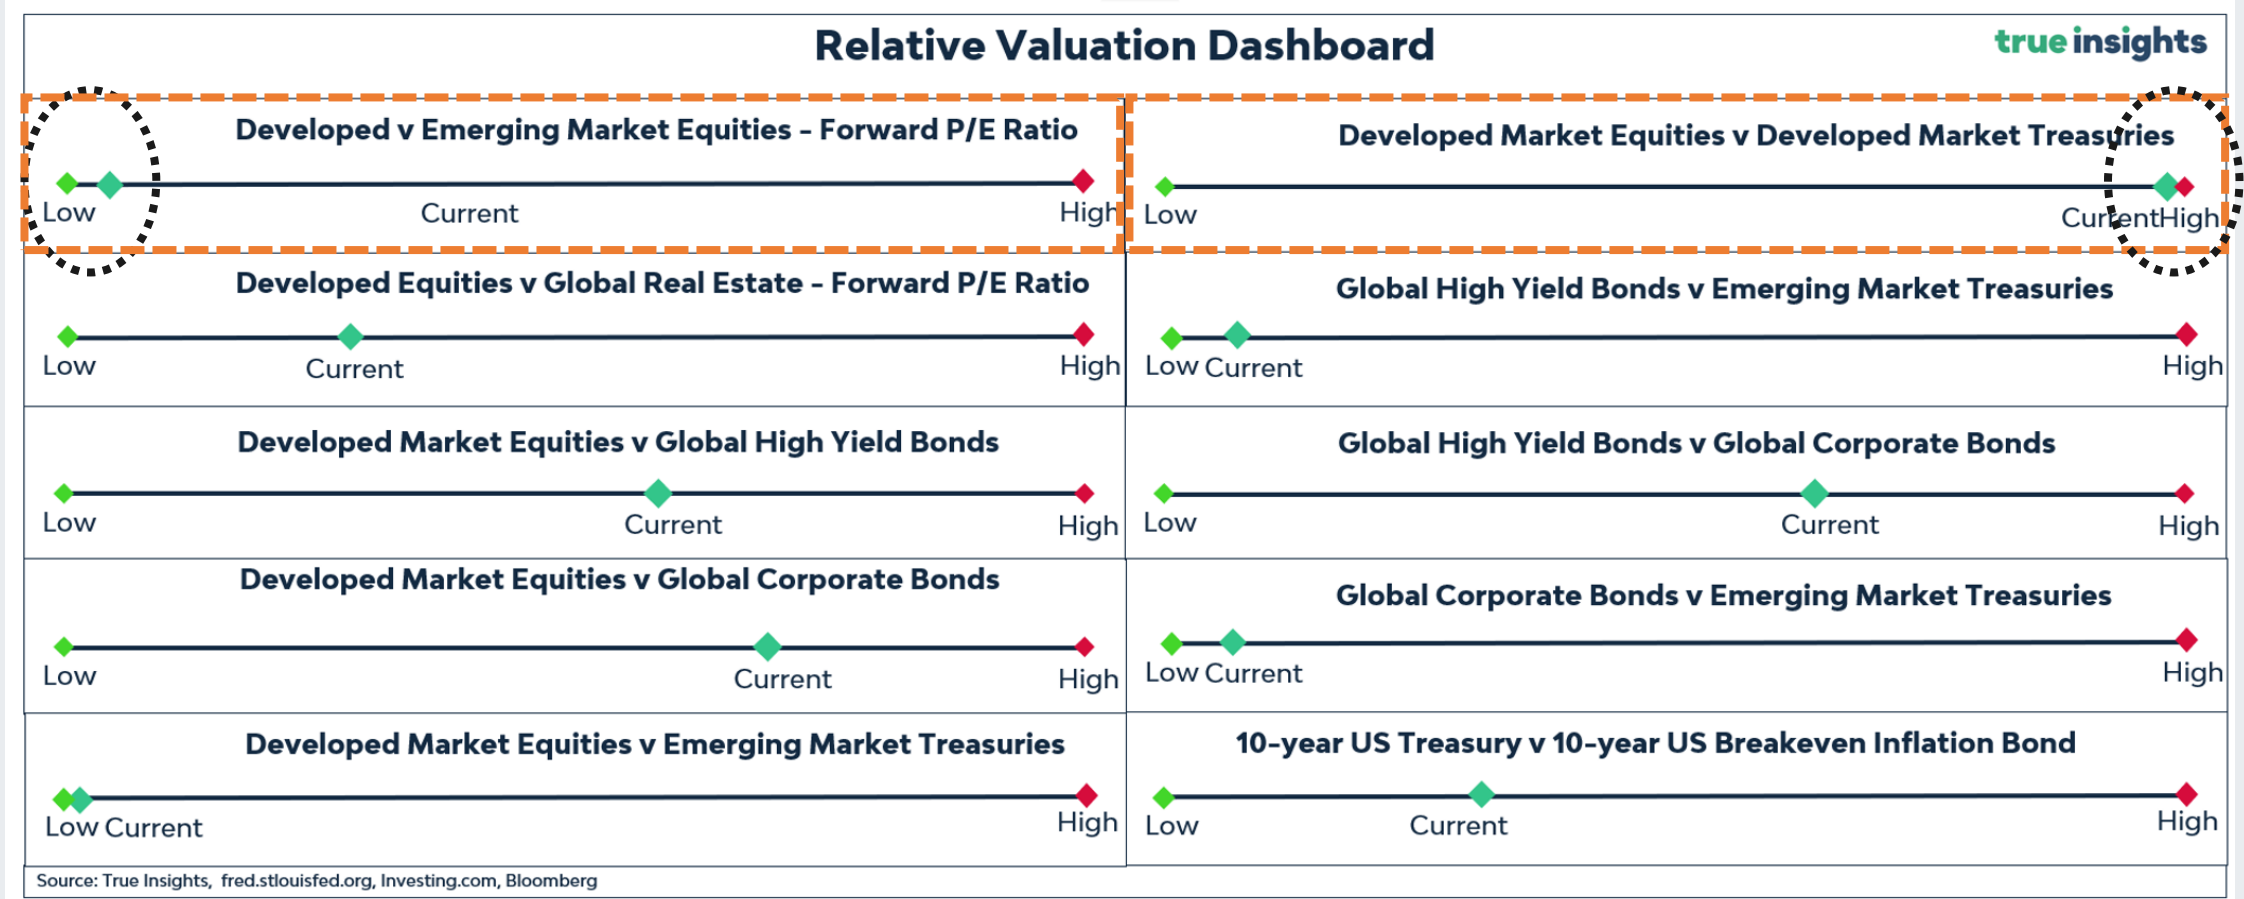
Relative Valuation Dashboard

true insights

Developed v Emerging Market Equities – Forward P/E Ratio

Low Current High

Developed Market Equities v Developed Market Treasuries

Low CurrentHigh

Developed Equities v Global Real Estate – Forward P/E Ratio

Low Current High

Global High Yield Bonds v Emerging Market Treasuries

Low Current High

Developed Market Equities v Global High Yield Bonds

Low Current High

Global High Yield Bonds v Global Corporate Bonds

Low Current High

Developed Market Equities v Global Corporate Bonds

Low Current High

Global Corporate Bonds v Emerging Market Treasuries

Low Current High

Developed Market Equities v Emerging Market Treasuries

Low Current High

10-year US Treasury v 10-year US Breakeven Inflation Bond

Low Current High

Source: True Insights, fred.stlouisfed.org, Investing.com, Bloomberg